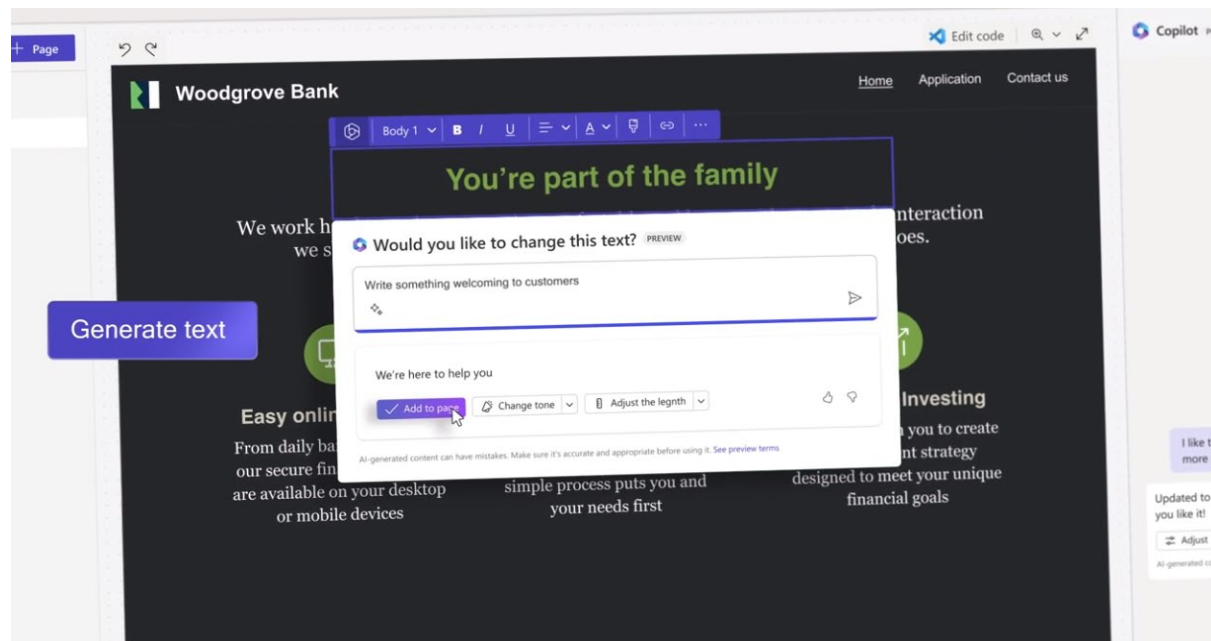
+ Page

Edit code

Copilot

Woodgrove Bank

Home Application Contact us

Body 1 B I U A

You're part of the family

We work h
we s

nteraction
oes.

Would you like to change this text? PREVIEW

Write something welcoming to customers

Generate text

We're here to help you

Add to page Change tone Adjust the legnth

Easy onli

From daily ba
our secure fin
are available on your desktop
or mobile devices

simple process puts you and
your needs first

Investing

n you to create
nt strategy
designed to meet your unique
financial goals

AI-generated content can have mistakes. Make sure it's accurate and appropriate before using it. See preview terms

I like t
more

Updated to
you like it!

Adjust

AI-generated c